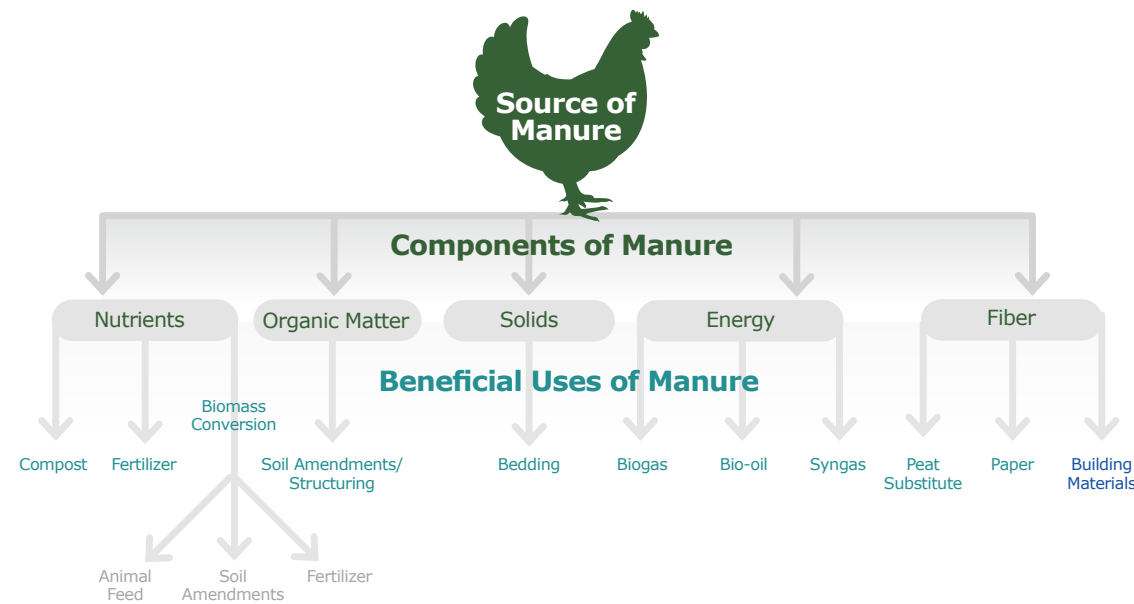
Source of Manure

Components of Manure

Nutrients
Organic Matter
Solids
Energy
Fiber

Beneficial Uses of Manure

Biomass Conversion

Compost
Fertilizer
Soil Amendments/ Structuring
Bedding
Biogas
Bio-oil
Syngas
Peat Substitute
Paper
Building Materials

Animal Feed
Soil Amendments
Fertilizer